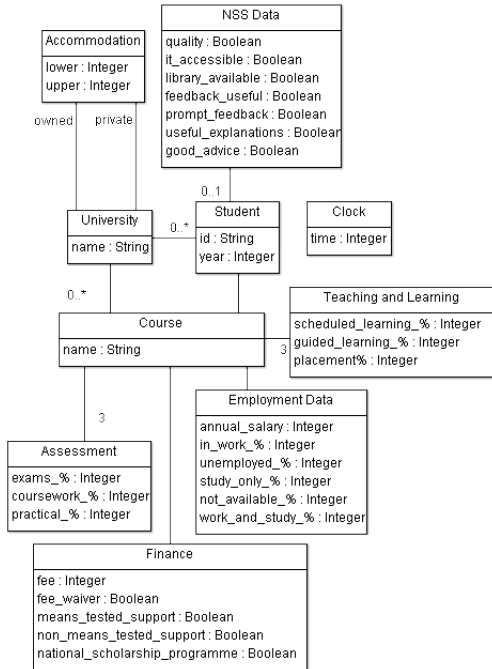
NSS Data
quality : Boolean
it_accessible : Boolean
library_available : Boolean
feedback_useful : Boolean
prompt_feedback : Boolean
useful_explanations : Boolear
good_advice : Boolean

Accommodation
lower : Integer
upper : Integer

owned
private

0..1

University
name : String

0..*

Student
id : String
year : Integer

Clock
time : Integer

0..*

Teaching and Learning
scheduled_learning_% : Integer
guided_learning_% : Integer
placement% : Integer

Course
name : String

3

3

Employment Data
annual_salary : Integer
in_work_% : Integer
unemployed_% : Integer
study_only_% : Integer
not_available_% : Integer
work_and_study_% : Integer

Assessment
exams_% : Integer
coursework_% : Integer
practical_% : Integer

Finance
fee : Integer
fee_waiver : Boolean
means_tested_support : Boolean
non_means_tested_support : Boolean
national_scholarship_programme : Boolean